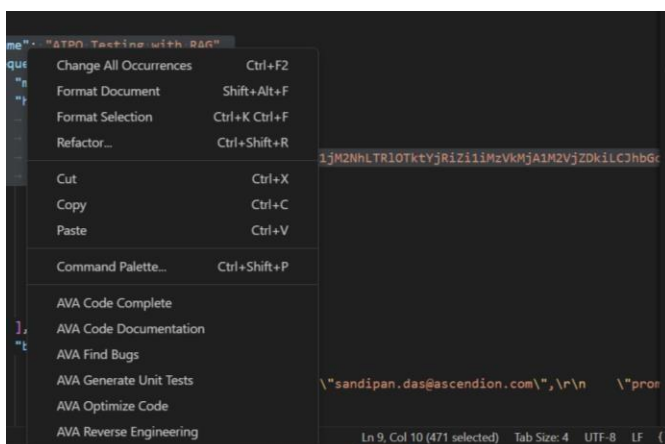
me": "ATPO Testing with RAG"
que
"n
"h

Change All Occurrences Ctrl+F2
Format Document Shift+Alt+F
Format Selection Ctrl+K Ctrl+F
Refactor... Ctrl+Shift+R

Cut Ctrl+X
Copy Ctrl+C
Paste Ctrl+V

Command Palette... Ctrl+Shift+P

AVA Code Complete
AVA Code Documentation
AVA Find Bugs
AVA Generate Unit Tests
AVA Optimize Code
AVA Reverse Engineering

1jM2NhLTRlOTktYjRiZi1iMzVkMjA1M2VjZDkiLCJhbGc

],
"b

\"sandipan.das@ascendion.com\",\r\n \"prom

Ln 9, Col 10 (471 selected) Tab Size: 4 UTF-8 LF